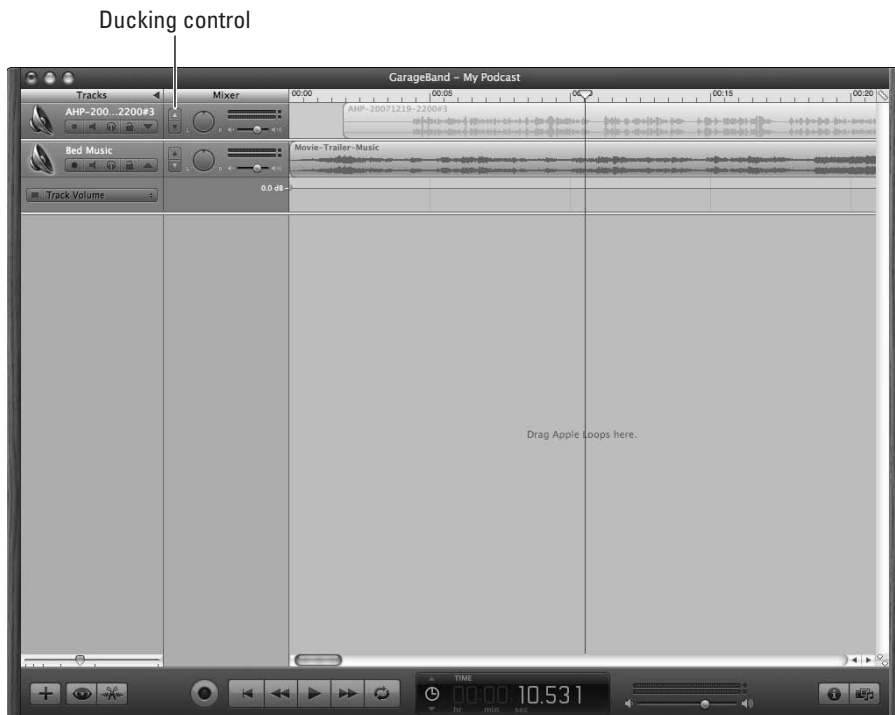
Ducking control

GarageBand – My Podcast

Tracks

Mixer

00:00

00:05

00:15

00:20

AHP-200...2200#3

AHP-20071219-2200#3

Bed Music

Movie-Trailer-Music

Track Volume

0.0 dB

Drag Apple Loops here.

TIME

00:00 10.531

hr min sec